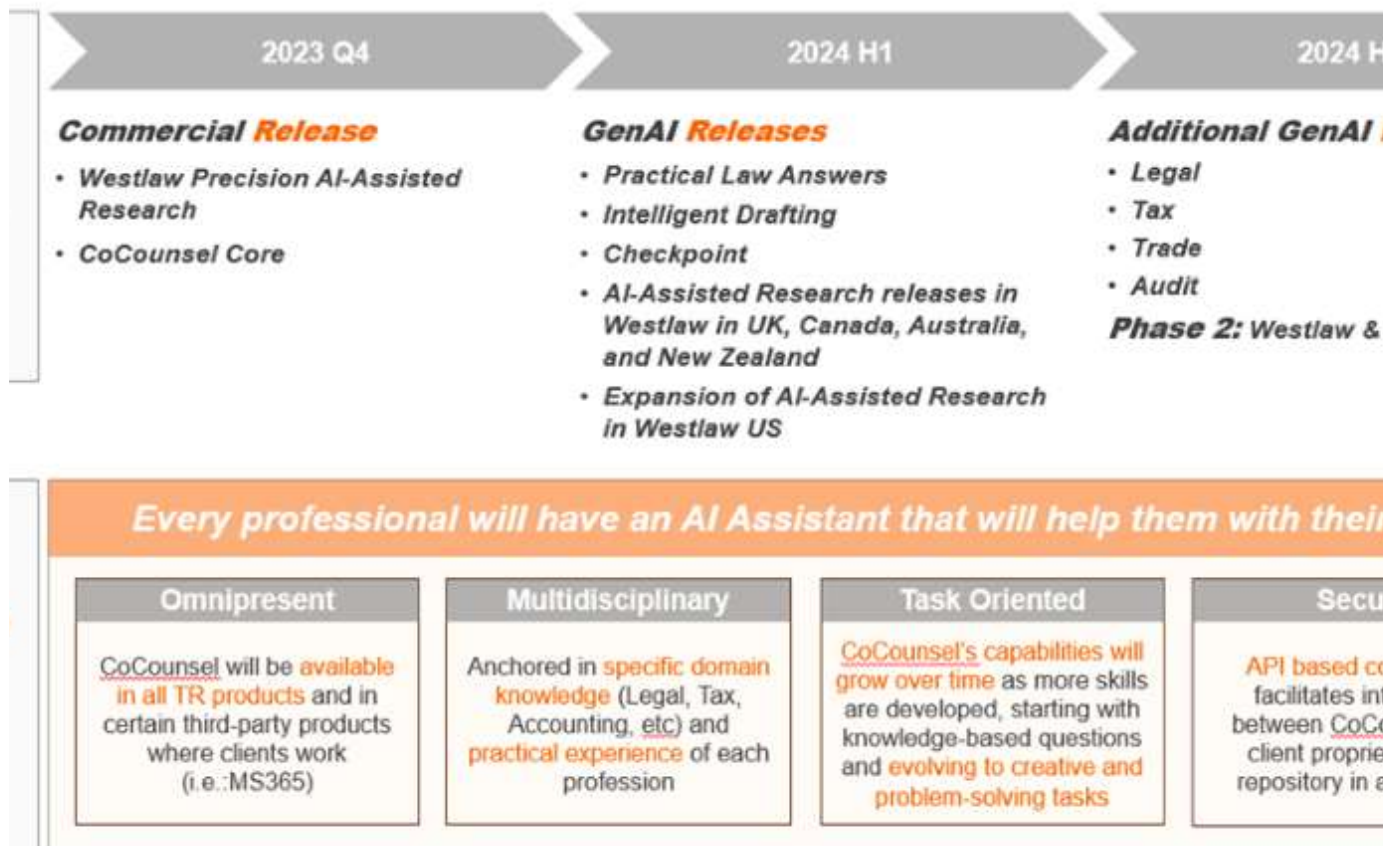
2023 Q4

2024 H1

2024 H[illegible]

Commercial Release

• Westlaw Precision AI-Assisted Research

• CoCounsel Core

GenAI Releases

• Practical Law Answers

• Intelligent Drafting

• Checkpoint

• AI-Assisted Research releases in Westlaw in UK, Canada, Australia, and New Zealand

• Expansion of AI-Assisted Research in Westlaw US

Additional GenAI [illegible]

• Legal

• Tax

• Trade

• Audit

Phase 2: Westlaw & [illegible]

Every professional will have an AI Assistant that will help them with thei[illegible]

Omnipresent

CoCounsel will be available in all TR products and in certain third-party products where clients work (i.e.:MS365)

Multidisciplinary

Anchored in specific domain knowledge (Legal, Tax, Accounting, etc) and practical experience of each profession

Task Oriented

CoCounsel's capabilities will grow over time as more skills are developed, starting with knowledge-based questions and evolving to creative and problem-solving tasks

Secu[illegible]

API based co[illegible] facilitates int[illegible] between CoCo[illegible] client proprie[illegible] repository in a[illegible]